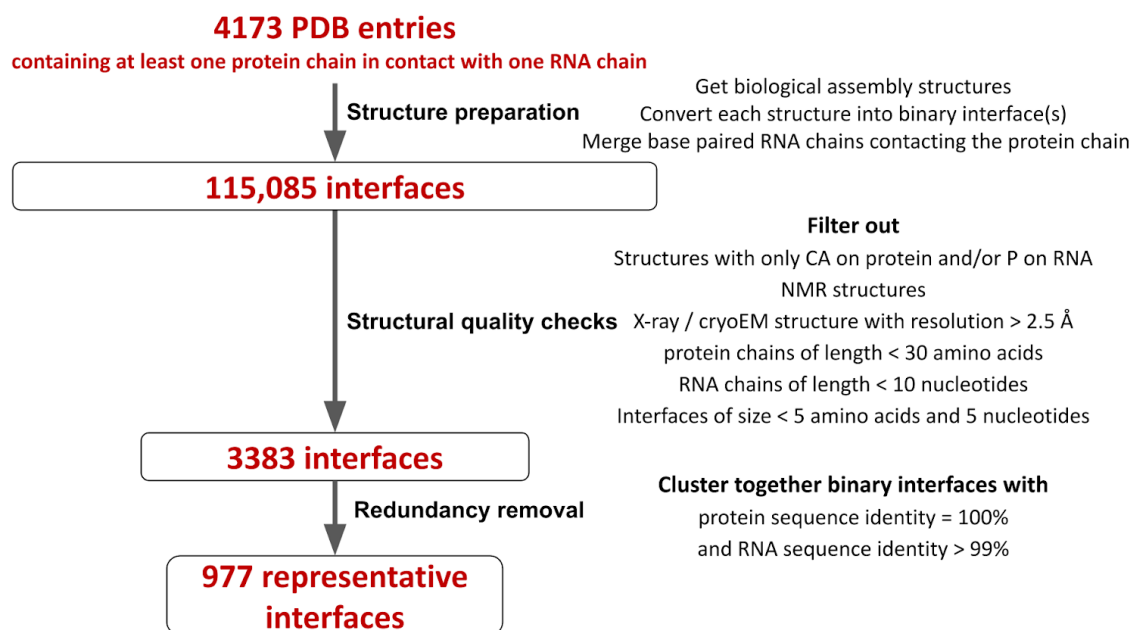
4173 PDB entries
containing at least one protein chain in contact with one RNA chain

Structure preparation

Get biological assembly structures
Convert each structure into binary interface(s)
Merge base paired RNA chains contacting the protein chain

115,085 interfaces

Filter out
Structures with only CA on protein and/or P on RNA
NMR structures

Structural quality checks

X-ray / cryoEM structure with resolution > 2.5 Å
protein chains of length < 30 amino acids
RNA chains of length < 10 nucleotides
Interfaces of size < 5 amino acids and 5 nucleotides

3383 interfaces

Redundancy removal

Cluster together binary interfaces with
protein sequence identity = 100%
and RNA sequence identity > 99%

977 representative interfaces